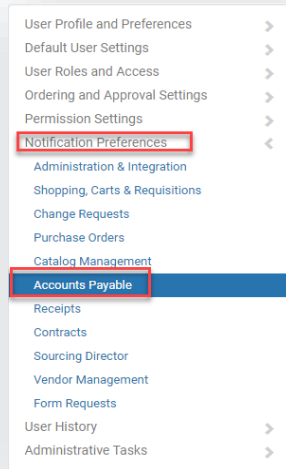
User Profile and Preferences
Default User Settings
User Roles and Access
Ordering and Approval Settings
Permission Settings
Notification Preferences
Administration & Integration
Shopping, Carts & Requisitions
Change Requests
Purchase Orders
Catalog Management
Accounts Payable
Receipts
Contracts
Sourcing Director
Vendor Management
Form Requests
User History
Administrative Tasks